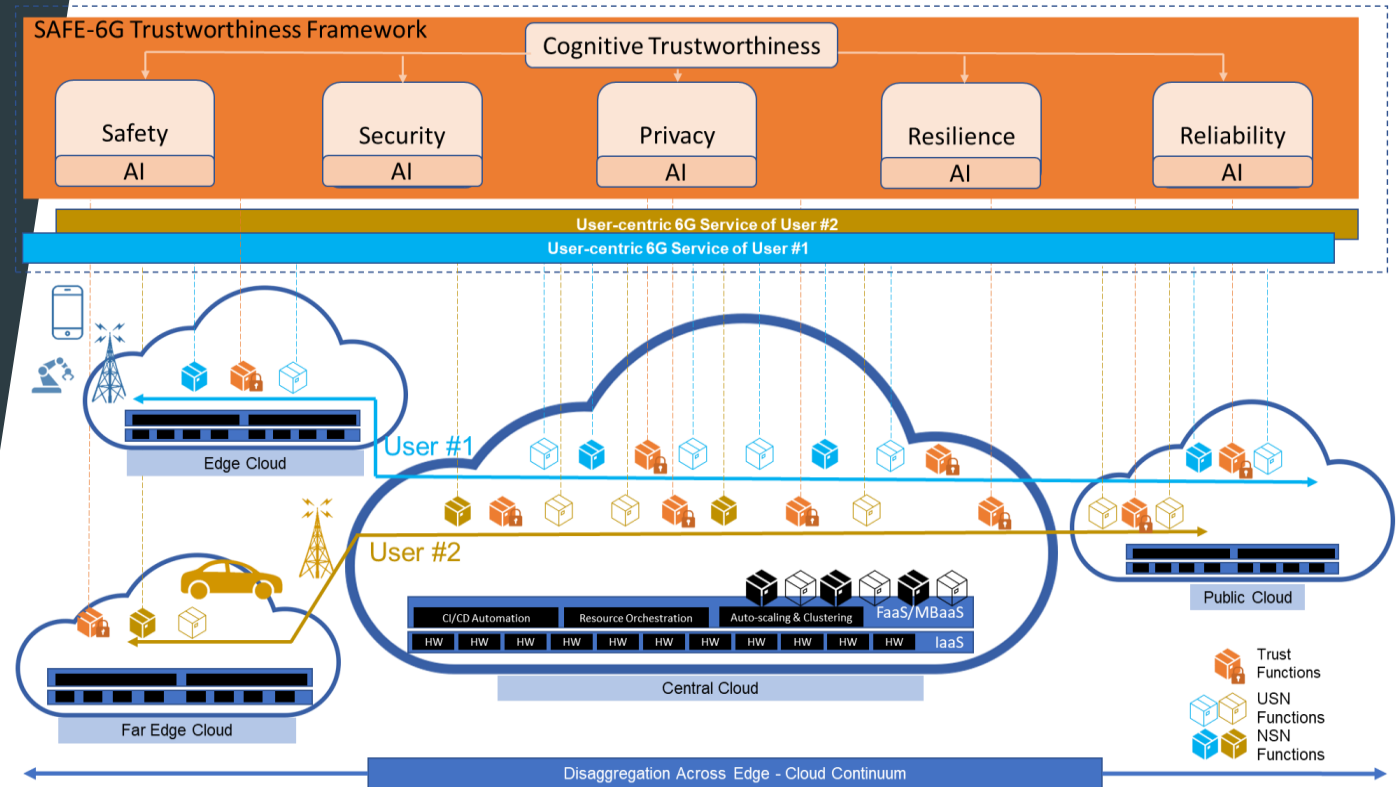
SAFE-6G Trustworthiness Framework

Cognitive Trustworthiness

Safety
AI

Security
AI

Privacy
AI

Resilience
AI

Reliability
AI

User-centric 6G Service of User #2

User-centric 6G Service of User #1

Edge Cloud

User #1

User #2

CI/CD Automation | Resource Orchestration | Auto-scaling & Clustering | FaaS/MBaaS

HW | HW | HW | HW | HW | HW | HW | HW | HW | HW | HW | IaaS

Central Cloud

Far Edge Cloud

Public Cloud

Trust Functions

USN Functions

NSN Functions

Disaggregation Across Edge - Cloud Continuum